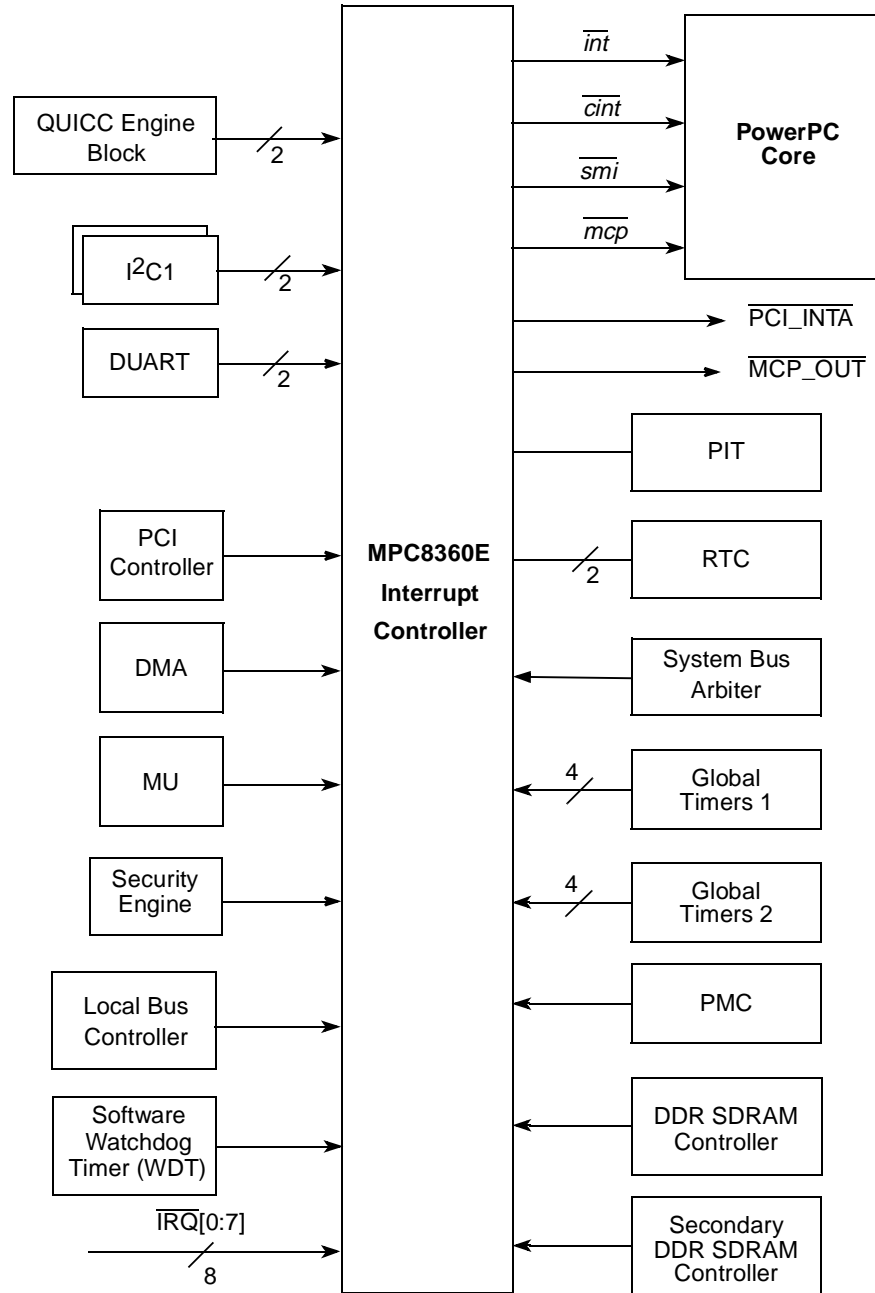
QUICC Engine Block

2

$I^2C1$

2

DUART

2

PCI Controller

DMA

MU

Security Engine

Local Bus Controller

Software Watchdog Timer (WDT)

$\overline{IRQ}[0:7]$

8

MPC8360E Interrupt Controller

$\overline{int}$

$\overline{cint}$

$\overline{smi}$

$\overline{mcp}$

PowerPC Core

$\overline{PCI\_INTA}$

$\overline{MCP\_OUT}$

PIT

2

RTC

System Bus Arbiter

4

Global Timers 1

4

Global Timers 2

PMC

DDR SDRAM Controller

Secondary DDR SDRAM Controller